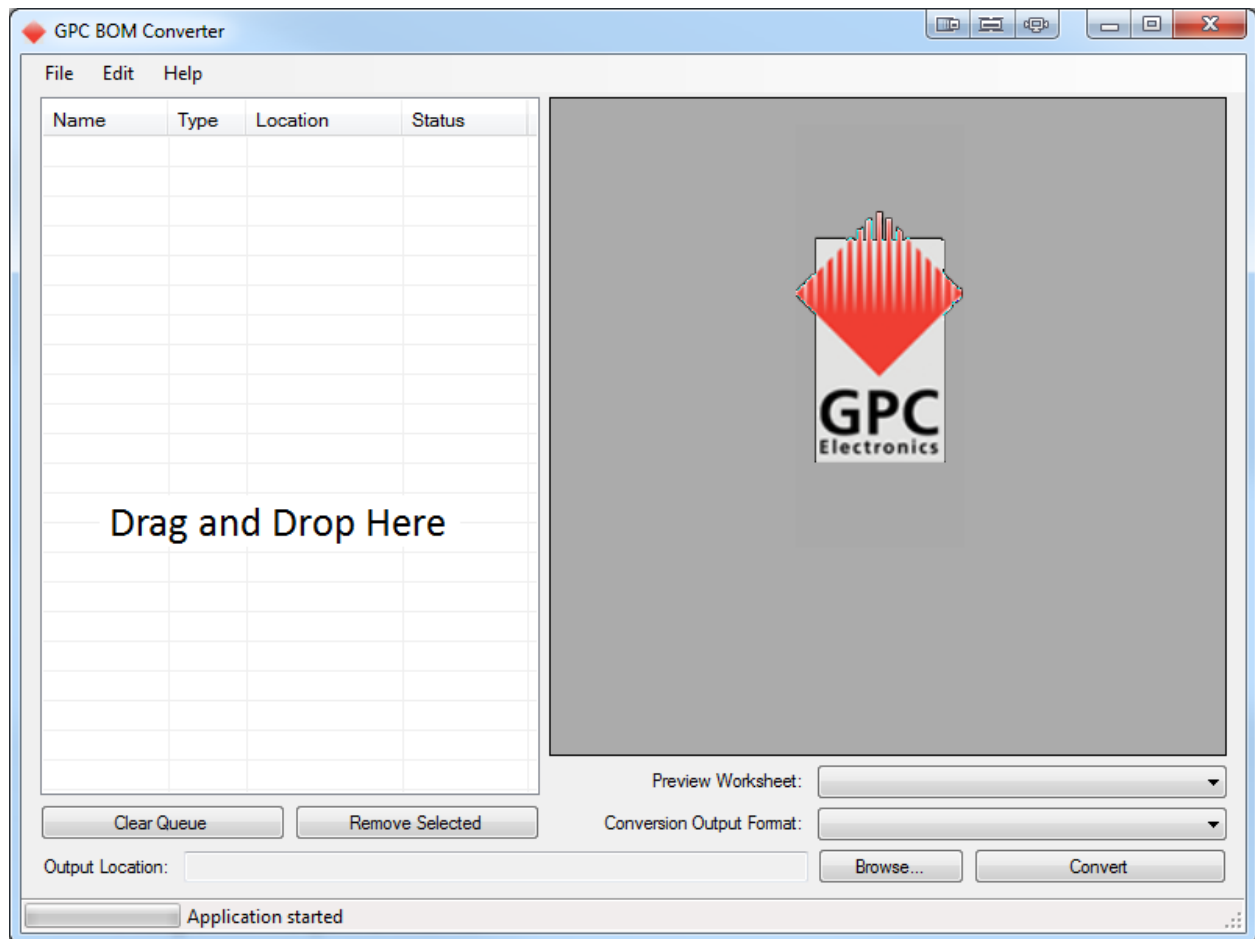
GPC BOM Converter

File Edit Help

| Name | Type | Location | Status |
|---|---|---|---|

Drag and Drop Here

GPC
Electronics

Preview Worksheet:

Conversion Output Format:

Clear Queue

Remove Selected

Output Location:

Browse...

Convert

Application started